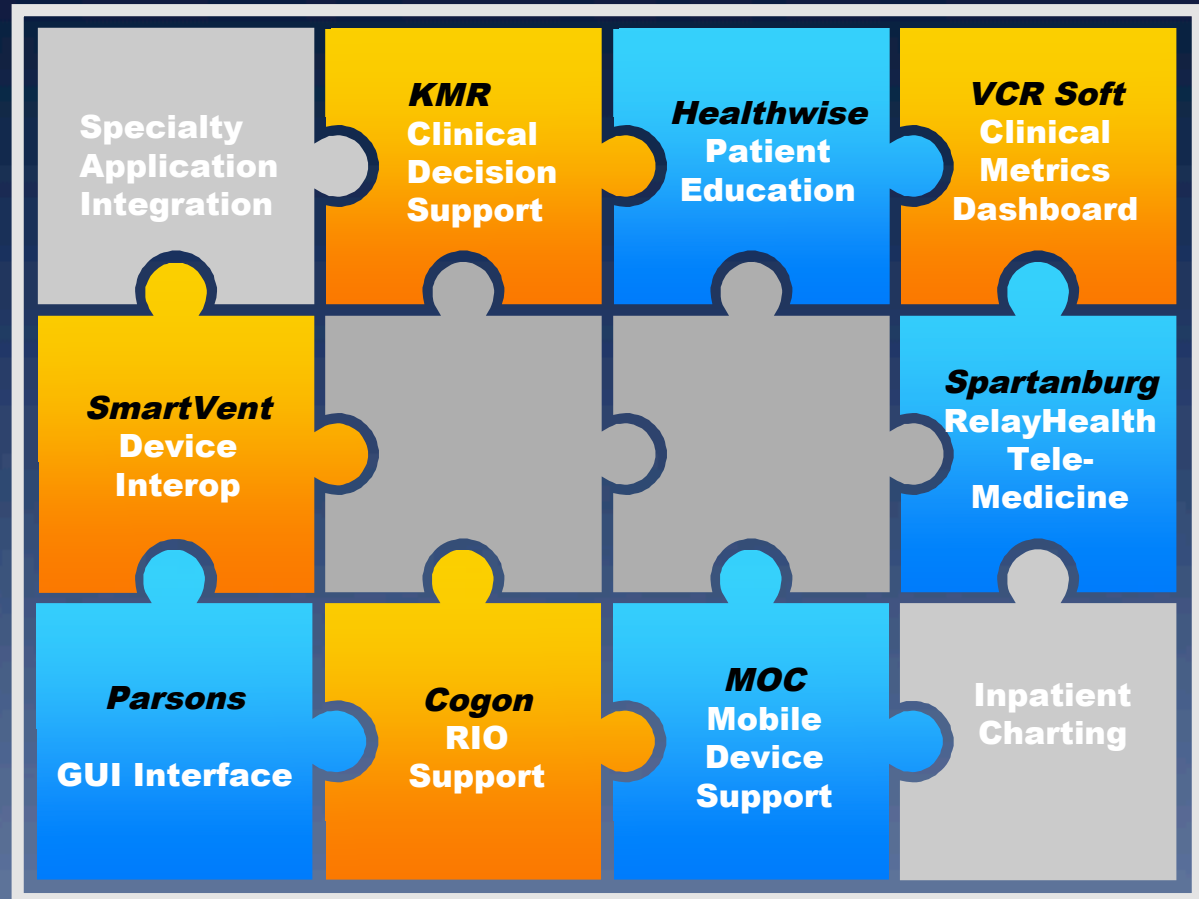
Specialty Application Integration

KMR
Clinical Decision Support

Healthwise
Patient Education

VCR Soft
Clinical Metrics Dashboard

SmartVent
Device Interop

Spartanburg
RelayHealth Tele-Medicine

Parsons

GUI Interface

Cogon
RIO Support

MOC
Mobile Device Support

Inpatient Charting